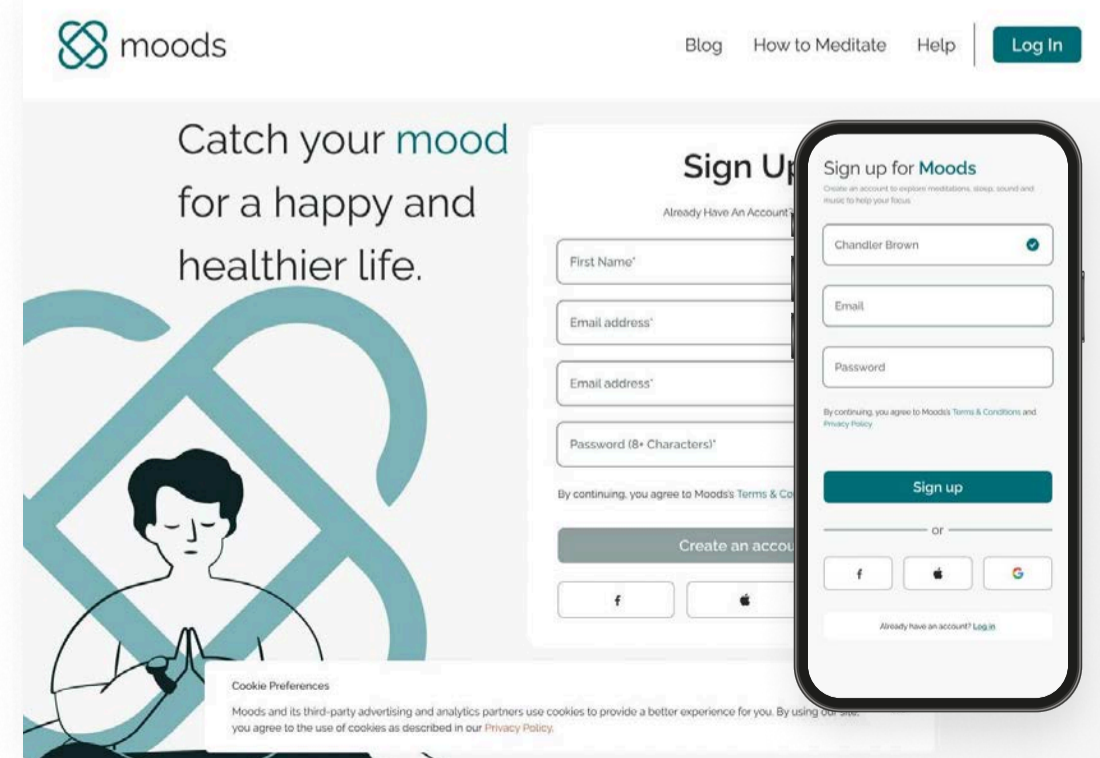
moods

Blog How to Meditate Help Log In

Catch your mood for a happy and healthier life.

Sign Up

Already Have An Account?

First Name*

Email address*

Email address*

Password (8+ Characters)*

By continuing, you agree to Moods's Terms & Co

Create an accou

f

Sign up for Moods

Create an account to explore meditations, sleep, sound and music to help your focus

Chandler Brown

Email

Password

By continuing, you agree to Moods's Terms & Conditions and Privacy Policy

Sign up

or

f

G

Already have an account? Log in

Cookie Preferences

Moods and its third-party advertising and analytics partners use cookies to provide a better experience for you. By using our site, you agree to the use of cookies as described in our Privacy Policy.